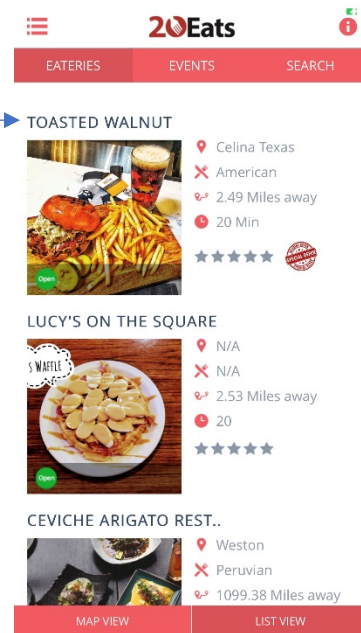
20Eats

EATERIES | EVENTS | SEARCH

TOASTED WALNUT

Celina Texas
American
2.49 Miles away
20 Min

Open

LUCY'S ON THE SQUARE

S WAFFLE

N/A
N/A
2.53 Miles away
20

Open

CEVICHE ARIGATO REST..

Weston
Peruvian
1099.38 Miles away

MAP VIEW | LIST VIEW